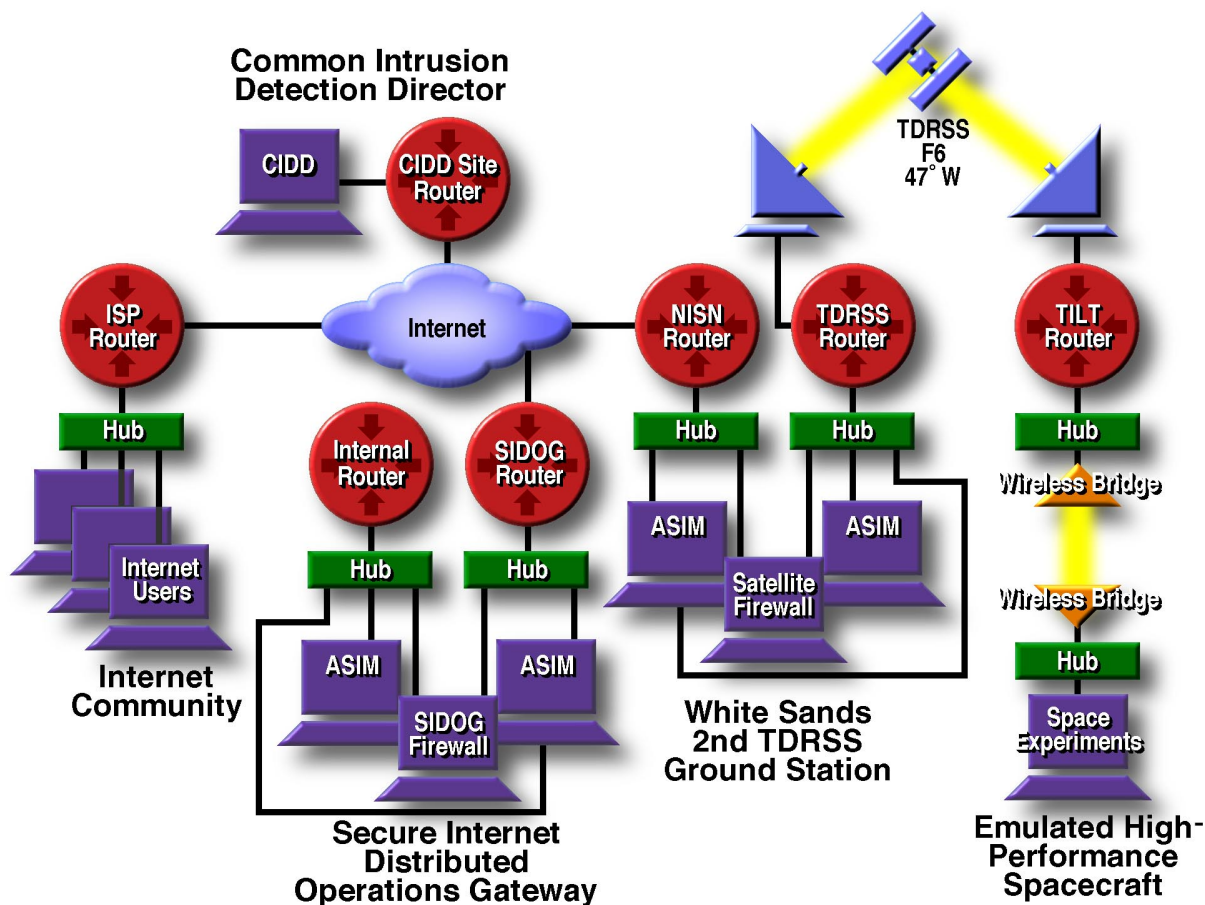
Common Intrusion Detection Director

CIDD

CIDD Site Router

TDRSS F6 47° W

ISP Router

Internet

NISN Router

TDRSS Router

TILT Router

Hub

Internal Router

SIDOG Router

Hub

Hub

Hub

Wireless Bridge

Internet Users

Hub

Hub

ASIM

ASIM

Satellite Firewall

Wireless Bridge

ASIM

ASIM

Hub

Internet Community

SIDOG Firewall

White Sands 2nd TDRSS Ground Station

Space Experiments

Secure Internet Distributed Operations Gateway

Emulated High-Performance Spacecraft